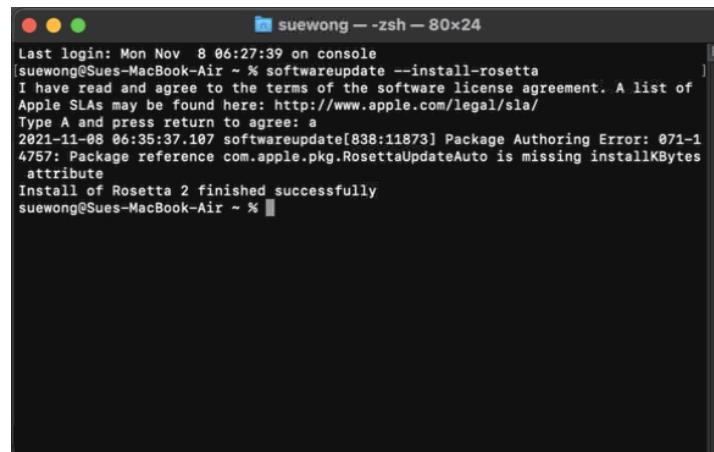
suewong — -zsh — 80×24

Last login: Mon Nov 8 06:27:39 on console
suewong@Sues-MacBook-Air ~ % softwareupdate --install-rosetta
I have read and agree to the terms of the software license agreement. A list of Apple SLAs may be found here: http://www.apple.com/legal/sla/
Type A and press return to agree: a
2021-11-08 06:35:37.107 softwareupdate[838:11873] Package Authoring Error: 071-14757: Package reference com.apple.pkg.RosettaUpdateAuto is missing installKBytes attribute
Install of Rosetta 2 finished successfully
suewong@Sues-MacBook-Air ~ %